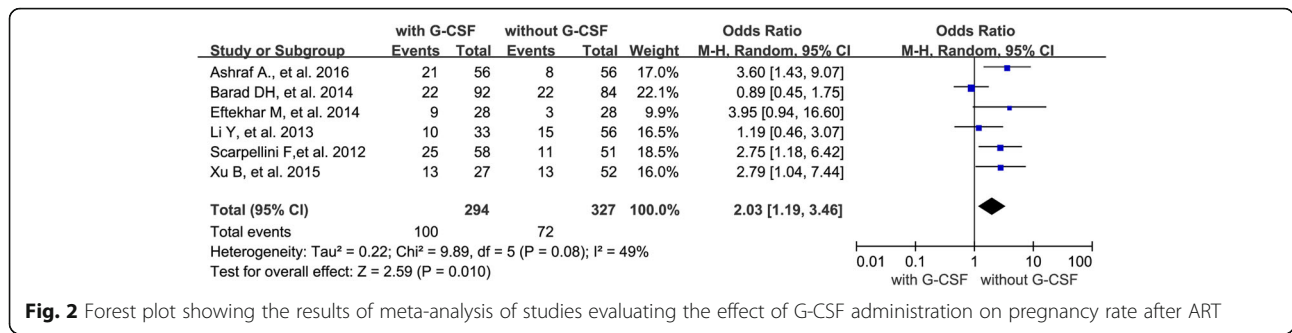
| Study or Subgroup | with G-CSF Events | with G-CSF Total | without G-CSF Events | without G-CSF Total | Weight | Odds Ratio M-H, Random, 95% CI |
|---|---|---|---|---|---|---|
| Ashraf A., et al. 2016 | 21 | 56 | 8 | 56 | 17.0% | 3.60 [1.43, 9.07] |
| Barad DH, et al. 2014 | 22 | 92 | 22 | 84 | 22.1% | 0.89 [0.45, 1.75] |
| Eftekhar M, et al. 2014 | 9 | 28 | 3 | 28 | 9.9% | 3.95 [0.94, 16.60] |
| Li Y, et al. 2013 | 10 | 33 | 15 | 56 | 16.5% | 1.19 [0.46, 3.07] |
| Scarpellini F,et al. 2012 | 25 | 58 | 11 | 51 | 18.5% | 2.75 [1.18, 6.42] |
| Xu B, et al. 2015 | 13 | 27 | 13 | 52 | 16.0% | 2.79 [1.04, 7.44] |
| Total (95% CI) | | 294 | | 327 | 100.0% | 2.03 [1.19, 3.46] |
| Total events | 100 | | 72 | | | |

Heterogeneity: Tau² = 0.22; Chi² = 9.89, df = 5 (P = 0.08); I² = 49%
Test for overall effect: Z = 2.59 (P = 0.010)

Odds Ratio
M-H, Random, 95% CI

0.01 0.1 1 10 100
with G-CSF without G-CSF

**Fig. 2** Forest plot showing the results of meta-analysis of studies evaluating the effect of G-CSF administration on pregnancy rate after ART